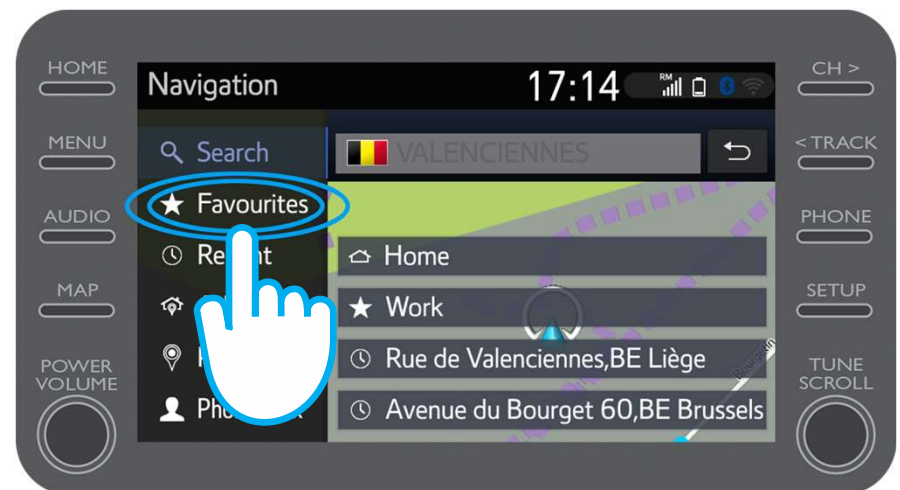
HOME
MENU
AUDIO
MAP
POWER VOLUME

Navigation
17:14

Search
Favourites
Re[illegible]nt
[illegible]
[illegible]
Pho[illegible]

VALENCIENNES

Home
Work
Rue de Valenciennes,BE Liège
Avenue du Bourget 60,BE Brussels

CH >
< TRACK
PHONE
SETUP
TUNE SCROLL